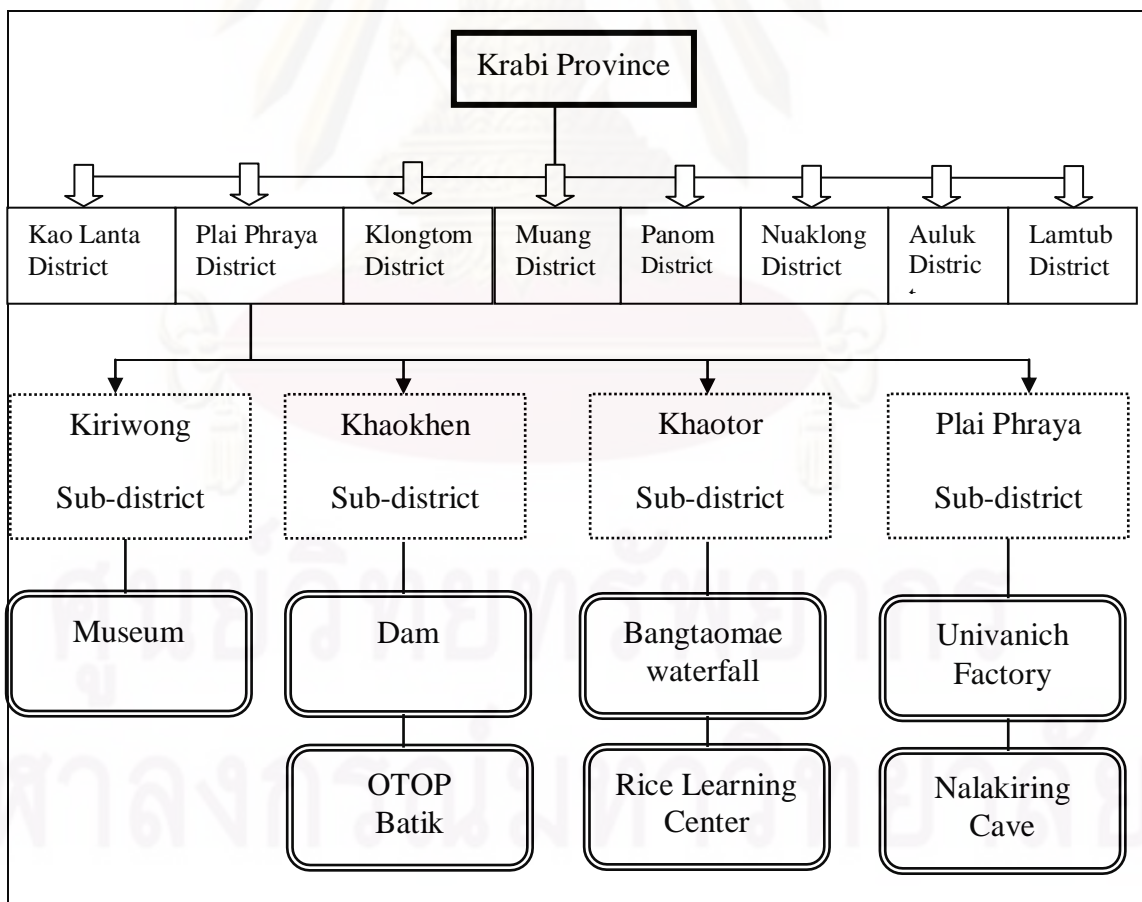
Krabi Province

Kao Lanta District

Plai Phraya District

Klongtom District

Muang District

Panom District

Nuaklong District

Auluk Distric

Lamtub District

Kiriwong Sub-district

Khaokhen Sub-district

Khaotor Sub-district

Plai Phraya Sub-district

Museum

Dam

OTOP Batik

Bangtaomae waterfall

Rice Learning Center

Univanich Factory

Nalakiring Cave

ศูนย์วิทยทรัพยากร
จุฬาลงกรณ์มหาวิทยาลัย